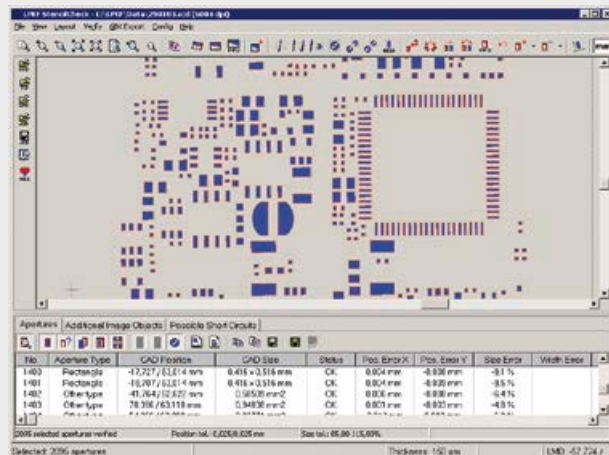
LPKF StencilCheck - [...] 

File View Layout Verify QM Export Config Help

Apertures | Additional Image Objects | Possible Short Circuits

| No. | Aperture Type | CAD Position | CAD Size | Status | Pos. Error X | Pos. Error Y | Size Error | Width Error |
|---|---|---|---|---|---|---|---|---|
| 1400 | Rectangle | -17,727 / 63,614 mm | 0.416 x 0.516 mm | OK | 0.004 mm | -0.008 mm | -9.1 % | |
| 1401 | Rectangle | -10,707 / 63,614 mm | 0.416 x 0.516 mm | OK | 0.004 mm | -0.008 mm | -9.5 % | |
| 1402 | Othertype | -41,764 / 52,622 mm | 0.50505 mm2 | OK | 0.006 mm | -0.008 mm | -6.4 % | |
| 1403 | Othertype | 28,396 / 63,118 mm | 0.94838 mm2 | OK | 0.003 mm | -0.008 mm | -4.8 % | |

2096 selected apertures verified | Position tol.: 0,025/0,025 mm | Size tol.: 85,00 / 115,00%

Selected: 2096 apertures | Thickness: 150 µm | LMD: -57.724 /